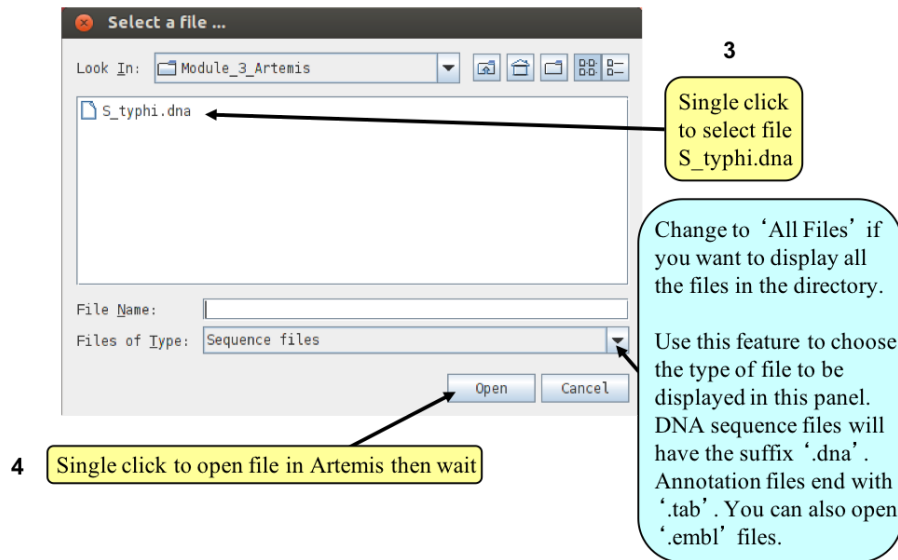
Select a file ...

Look In: Module_3_Artemis

S_typhi.dna

File Name:

Files of Type: Sequence files

Open Cancel

3

Single click to select file S_typhi.dna

Change to 'All Files' if you want to display all the files in the directory.

Use this feature to choose the type of file to be displayed in this panel. DNA sequence files will have the suffix '.dna'. Annotation files end with '.tab'. You can also open '.embl' files.

4 Single click to open file in Artemis then wait